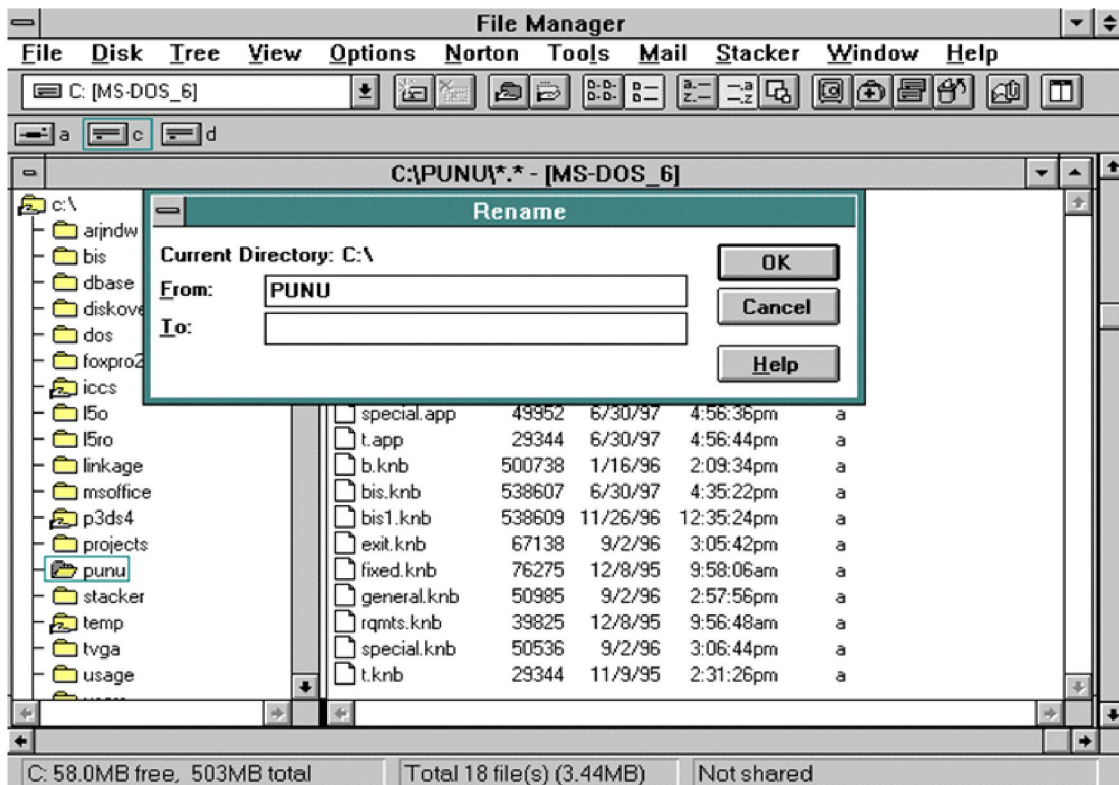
File Manager

File Disk Tree View Options Norton Tools Mail Stacker Window Help

C: [MS-DOS_6]

a c d

C:\PUNU\*.* - [MS-DOS_6]

c:\
arjndw
bis
dbase
diskove
dos
foxpro2
iccs
l5o
l5ro
linkage
msoffice
p3ds4
projects
punu
stacker
temp
tvga
usage

Rename

Current Directory: C:\

From: PUNU

To:

OK

Cancel

Help

| | | | | |
|---|---|---|---|---|
| special.app | 49952 | 6/30/97 | 4:56:36pm | a |
| t.app | 29344 | 6/30/97 | 4:56:44pm | a |
| b.knb | 500738 | 1/16/96 | 2:09:34pm | a |
| bis.knb | 538607 | 6/30/97 | 4:35:22pm | a |
| bis1.knb | 538609 | 11/26/96 | 12:35:24pm | a |
| exit.knb | 67138 | 9/2/96 | 3:05:42pm | a |
| fixed.knb | 76275 | 12/8/95 | 9:58:06am | a |
| general.knb | 50985 | 9/2/96 | 2:57:56pm | a |
| rqmts.knb | 39825 | 12/8/95 | 9:56:48am | a |
| special.knb | 50536 | 9/2/96 | 3:06:44pm | a |
| t.knb | 29344 | 11/9/95 | 2:31:26pm | a |

C: 58.0MB free, 503MB total

Total 18 file(s) (3.44MB)

Not shared